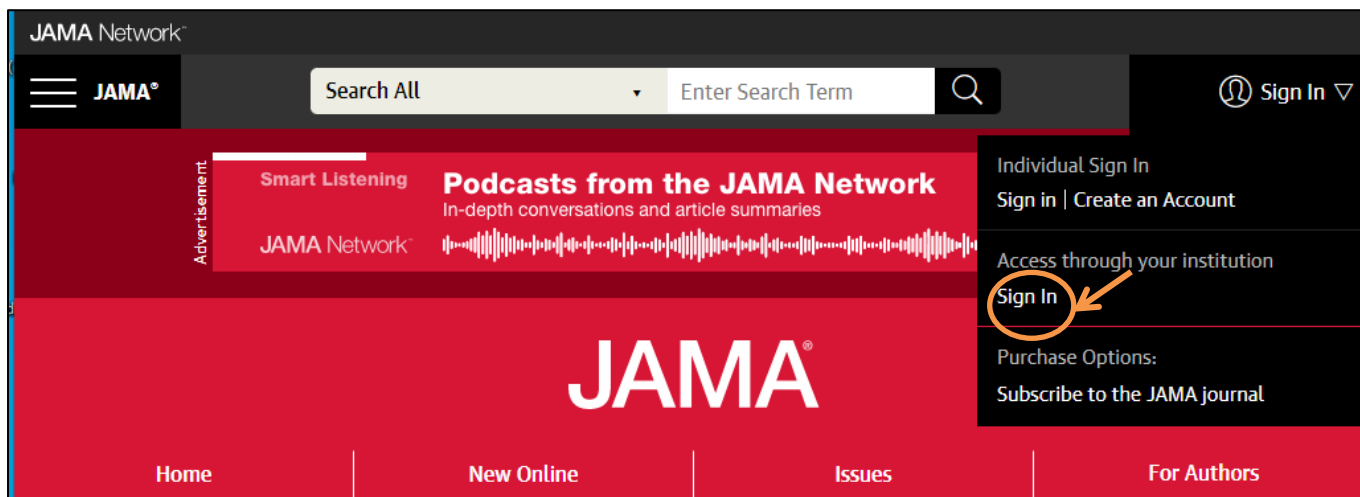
JAMA Network™

JAMA®

Search All

Enter Search Term

Sign In

Advertisement

Smart Listening

Podcasts from the JAMA Network

In-depth conversations and article summaries

JAMA Network™

Individual Sign In

Sign in | Create an Account

Access through your institution

Sign In

Purchase Options:

Subscribe to the JAMA journal

JAMA®

Home

New Online

Issues

For Authors